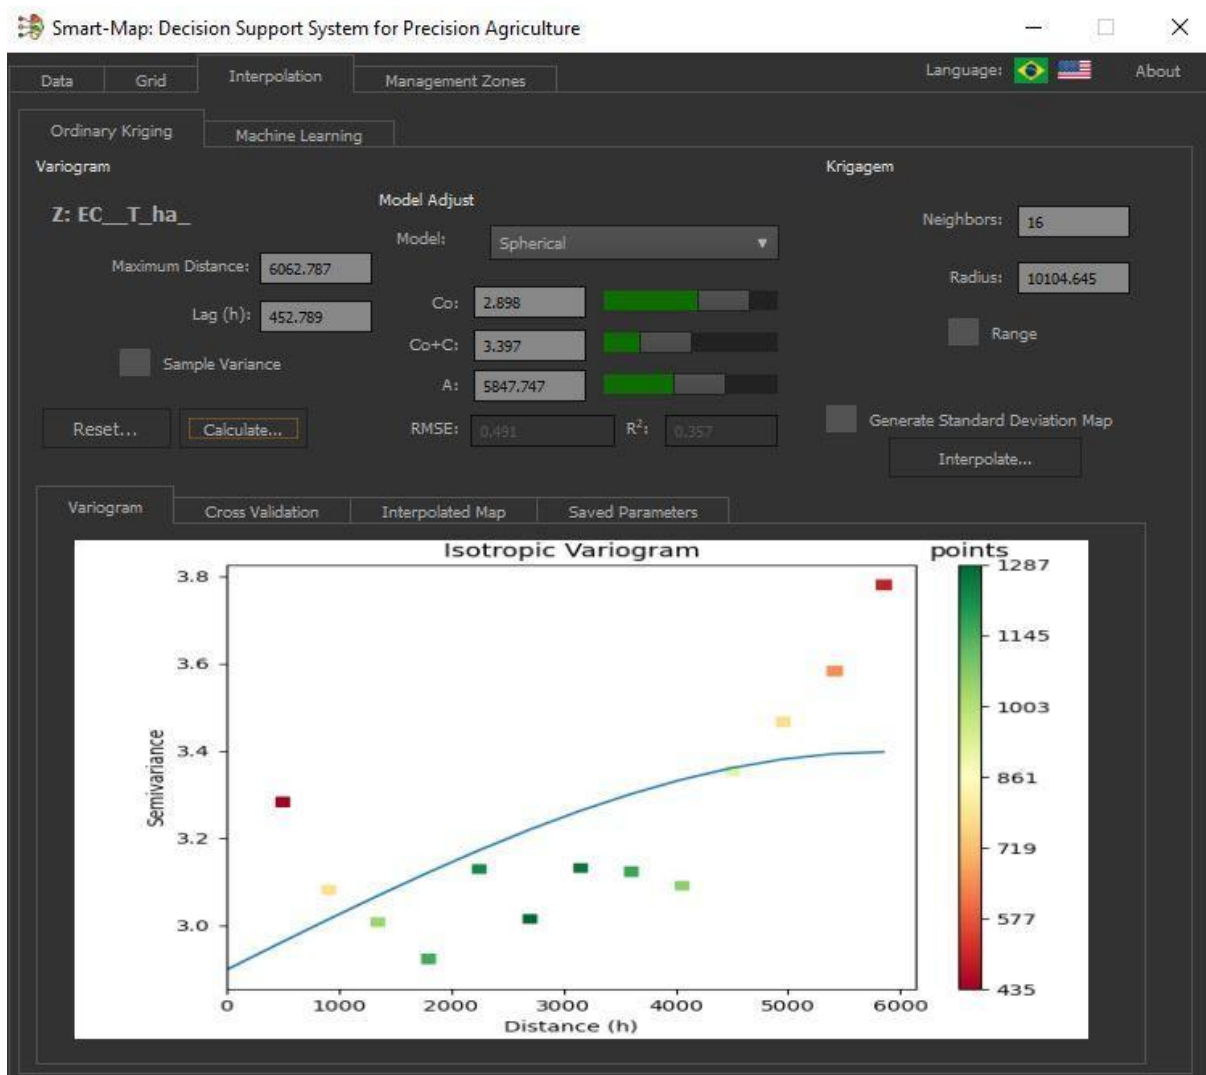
Smart-Map: Decision Support System for Precision Agriculture

Data | Grid | Interpolation | Management Zones

Language:

About

Ordinary Kriging | Machine Learning

Variogram

Z: EC__T_ha_

Maximum Distance: 6062.787

Lag (h): 452.789

Sample Variance

Reset...

Calculate...

Model Adjust

Model: Spherical

Co: 2.898

Co+C: 3.397

A: 5847.747

RMSE: 0.491

$R^2$: 0.357

Krigagem

Neighbors: 16

Radius: 10104.645

Range

Generate Standard Deviation Map

Interpolate...

Variogram | Cross Validation | Interpolated Map | Saved Parameters

Isotropic Variogram

points

1287
1145
1003
861
719
577
435

3.8
3.6
3.4
3.2
3.0

Semivariance

0 1000 2000 3000 4000 5000 6000

Distance (h)